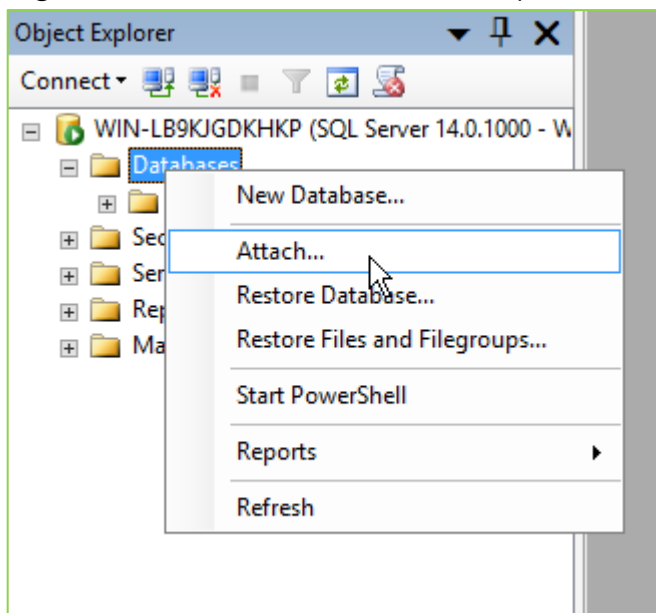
Object Explorer

Connect

WIN-LB9KJGDKHKP (SQL Server 14.0.1000 - W

Databases

Sec

Ser

Rep

Ma

New Database...

Attach...

Restore Database...

Restore Files and Filegroups...

Start PowerShell

Reports

Refresh